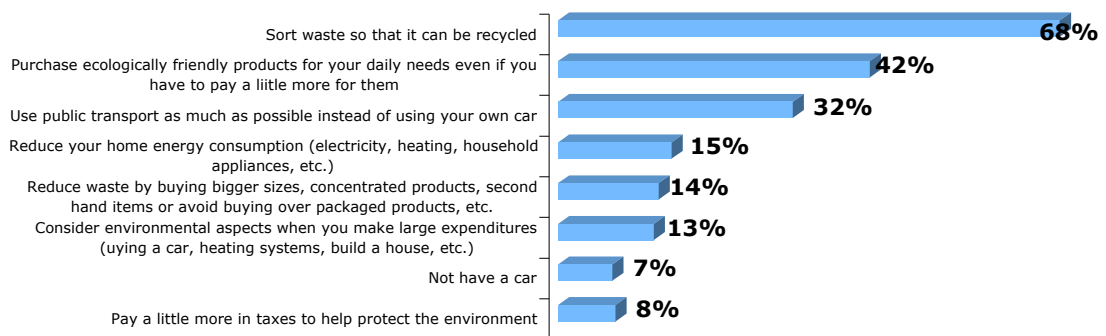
Sort waste so that it can be recycled
68%

Purchase ecologically friendly products for your daily needs even if you have to pay a liitle more for them
42%

Use public transport as much as possible instead of using your own car
32%

Reduce your home energy consumption (electricity, heating, household appliances, etc.)
15%

Reduce waste by buying bigger sizes, concentrated products, second hand items or avoid buying over packaged products, etc.
14%

Consider environmental aspects when you make large expenditures (uying a car, heating systems, build a house, etc.)
13%

Not have a car
7%

Pay a little more in taxes to help protect the environment
8%